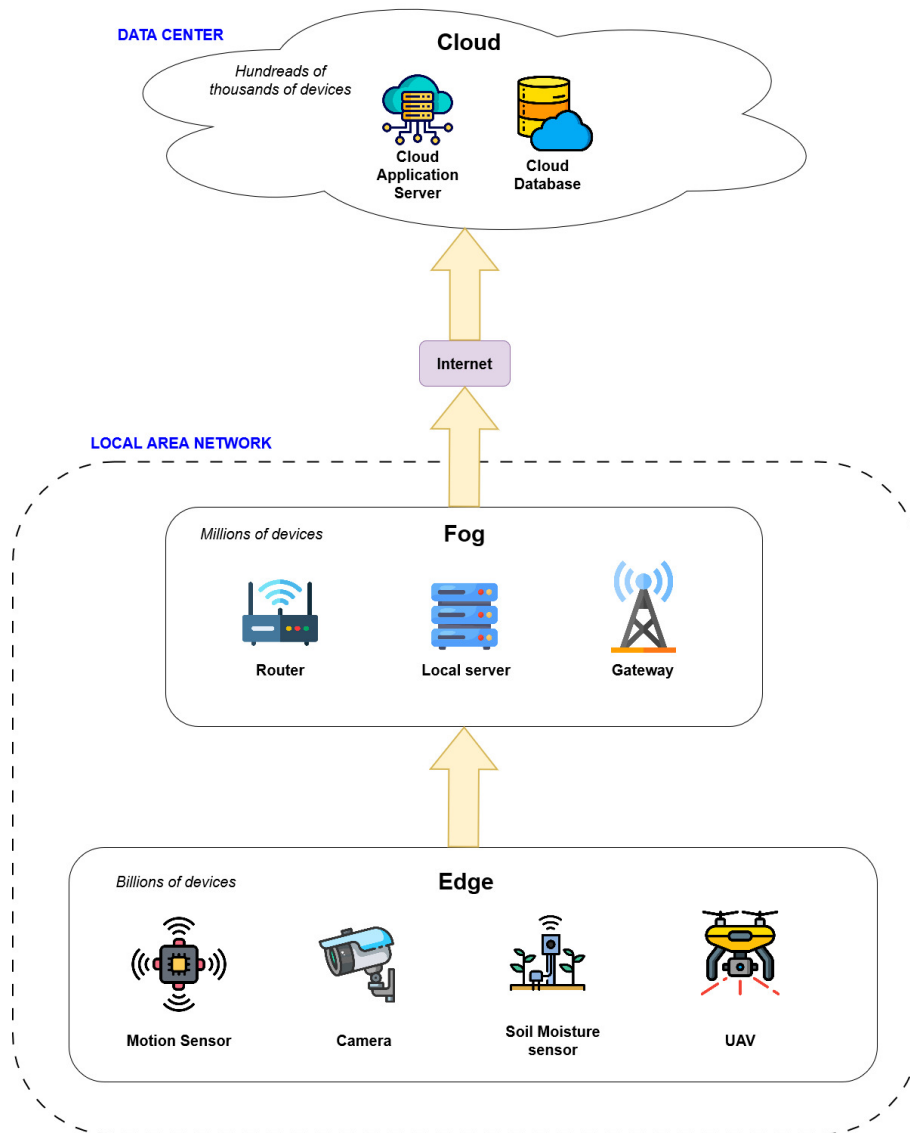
DATA CENTER

Cloud

Hundreads of thousands of devices

Cloud Application Server

Cloud Database

Internet

LOCAL AREA NETWORK

Millions of devices

Fog

Router

Local server

Gateway

Billions of devices

Edge

Motion Sensor

Camera

Soil Moisture sensor

UAV